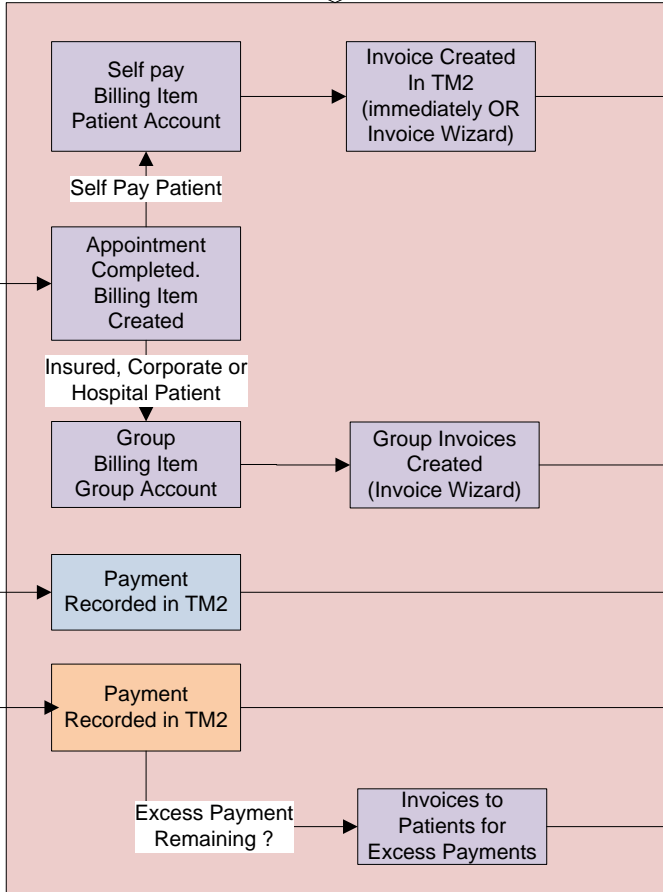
Self pay
Billing Item
Patient Account

Invoice Created
In TM2
(immediately OR
Invoice Wizard)

Self Pay Patient

Appointment
Completed.
Billing Item
Created

Insured, Corporate or
Hospital Patient

Group
Billing Item
Group Account

Group Invoices
Created
(Invoice Wizard)

Payment
Recorded in TM2

Payment
Recorded in TM2

Excess Payment
Remaining ?

Invoices to
Patients for
Excess Payments